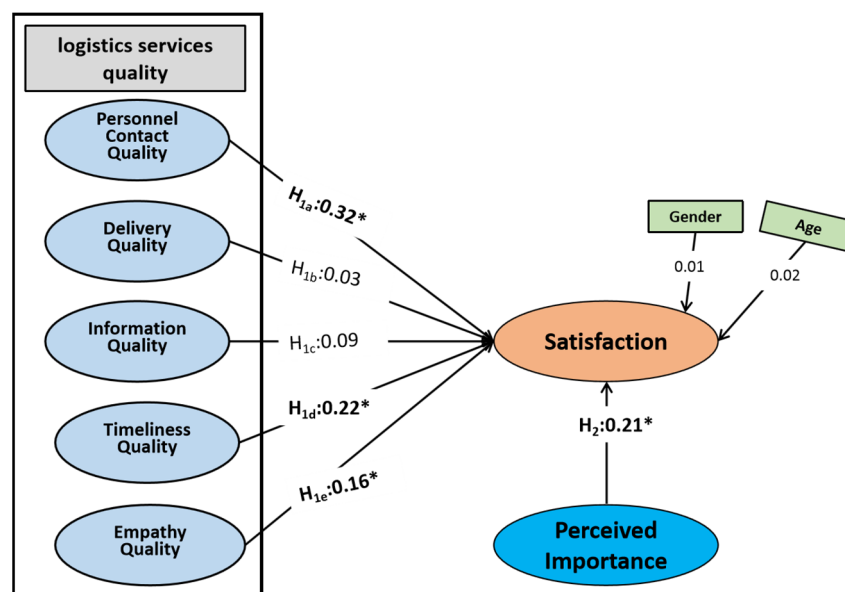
logistics services quality

Personnel Contact Quality

Delivery Quality

Information Quality

Timeliness Quality

Empathy Quality

$H_{1a}$:0.32*

$H_{1b}$:0.03

$H_{1c}$:0.09

$H_{1d}$:0.22*

$H_{1e}$:0.16*

Gender

Age

0.01

0.02

Satisfaction

$H_2$:0.21*

Perceived Importance